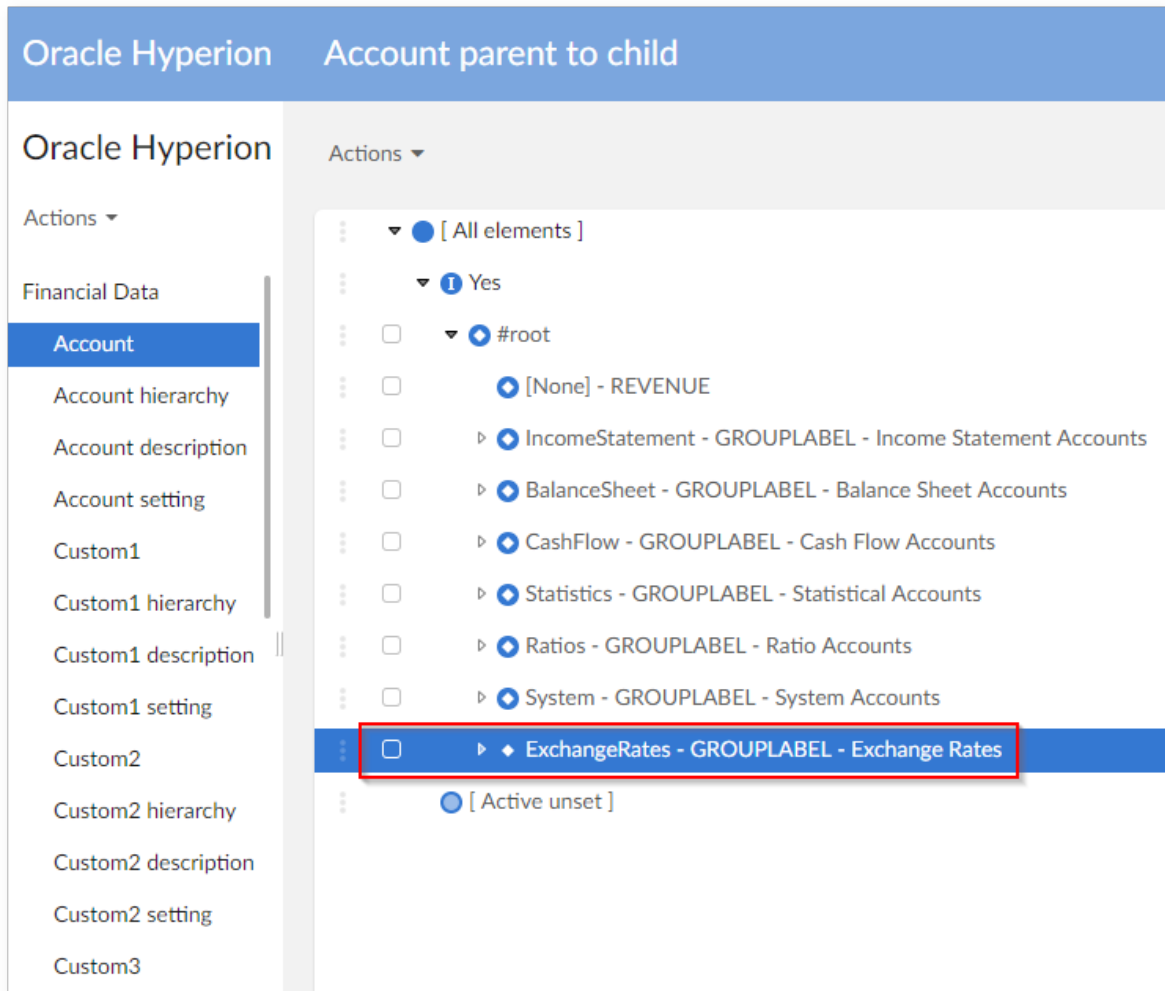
Oracle Hyperion

Account parent to child

Oracle Hyperion

Actions

Financial Data

Account

Account hierarchy

Account description

Account setting

Custom1

Custom1 hierarchy

Custom1 description

Custom1 setting

Custom2

Custom2 hierarchy

Custom2 description

Custom2 setting

Custom3

Actions

[ All elements ]

Yes

#root

[None] - REVENUE

IncomeStatement - GROUPLABEL - Income Statement Accounts

BalanceSheet - GROUPLABEL - Balance Sheet Accounts

CashFlow - GROUPLABEL - Cash Flow Accounts

Statistics - GROUPLABEL - Statistical Accounts

Ratios - GROUPLABEL - Ratio Accounts

System - GROUPLABEL - System Accounts

ExchangeRates - GROUPLABEL - Exchange Rates

[ Active unset ]